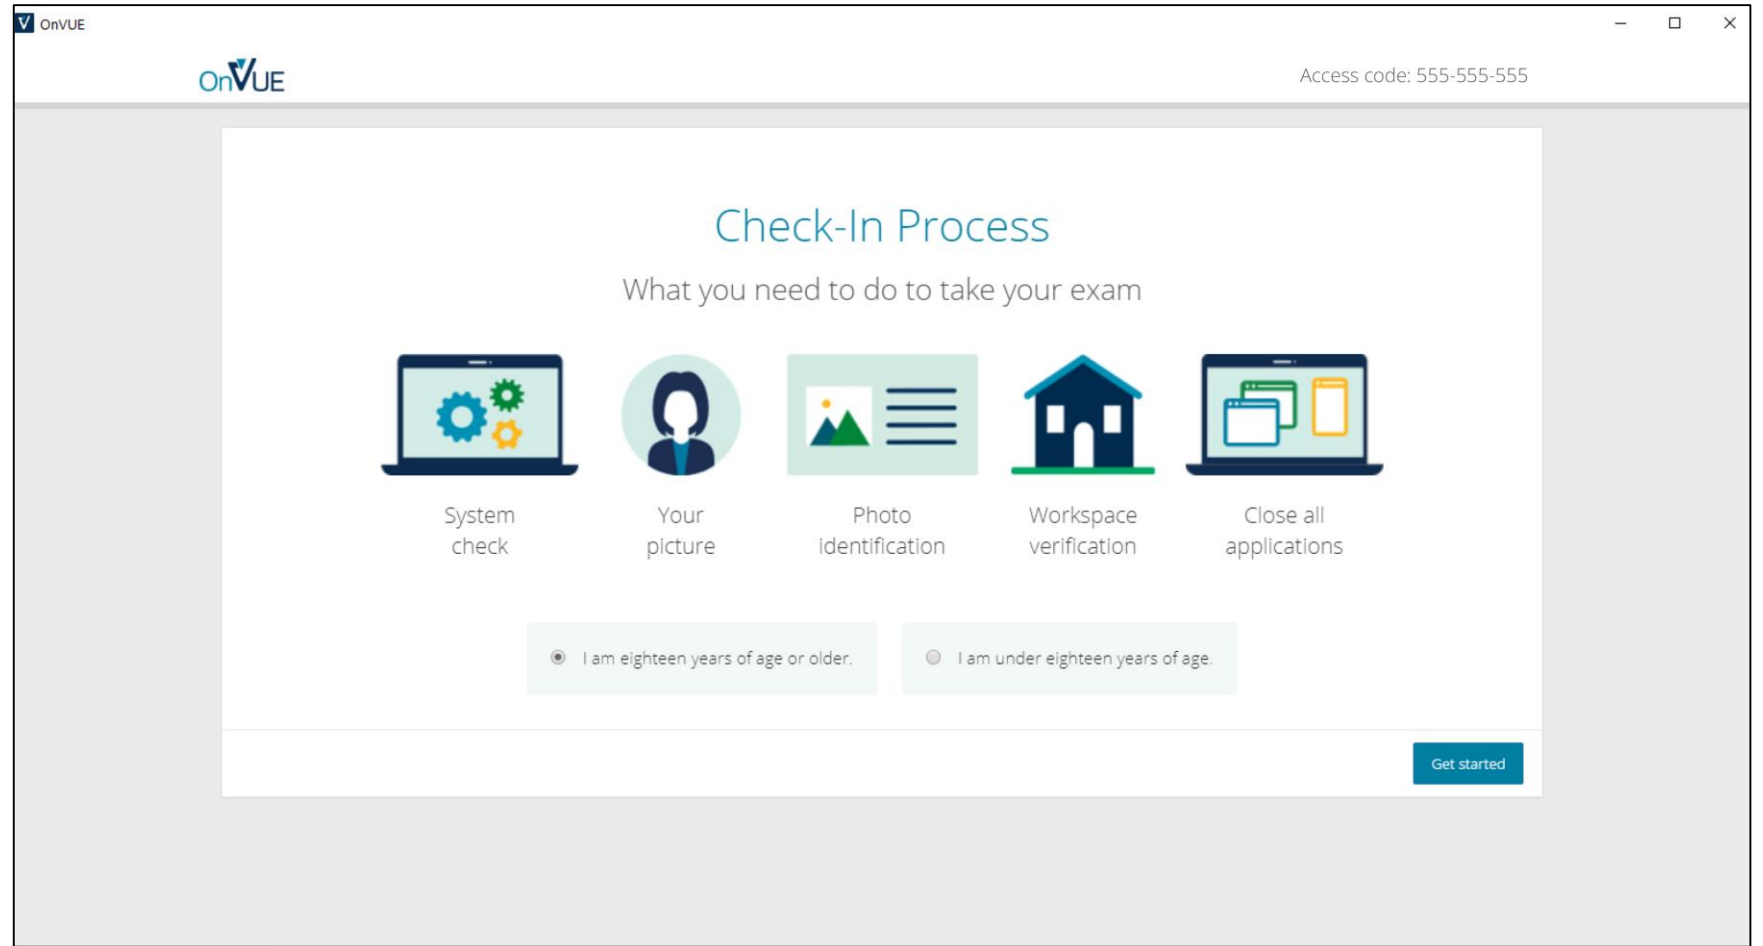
OnVUE

OnVUE

Access code: 555-555-555

Check-In Process

What you need to do to take your exam

System check

Your picture

Photo identification

Workspace verification

Close all applications

I am eighteen years of age or older.

I am under eighteen years of age.

Get started